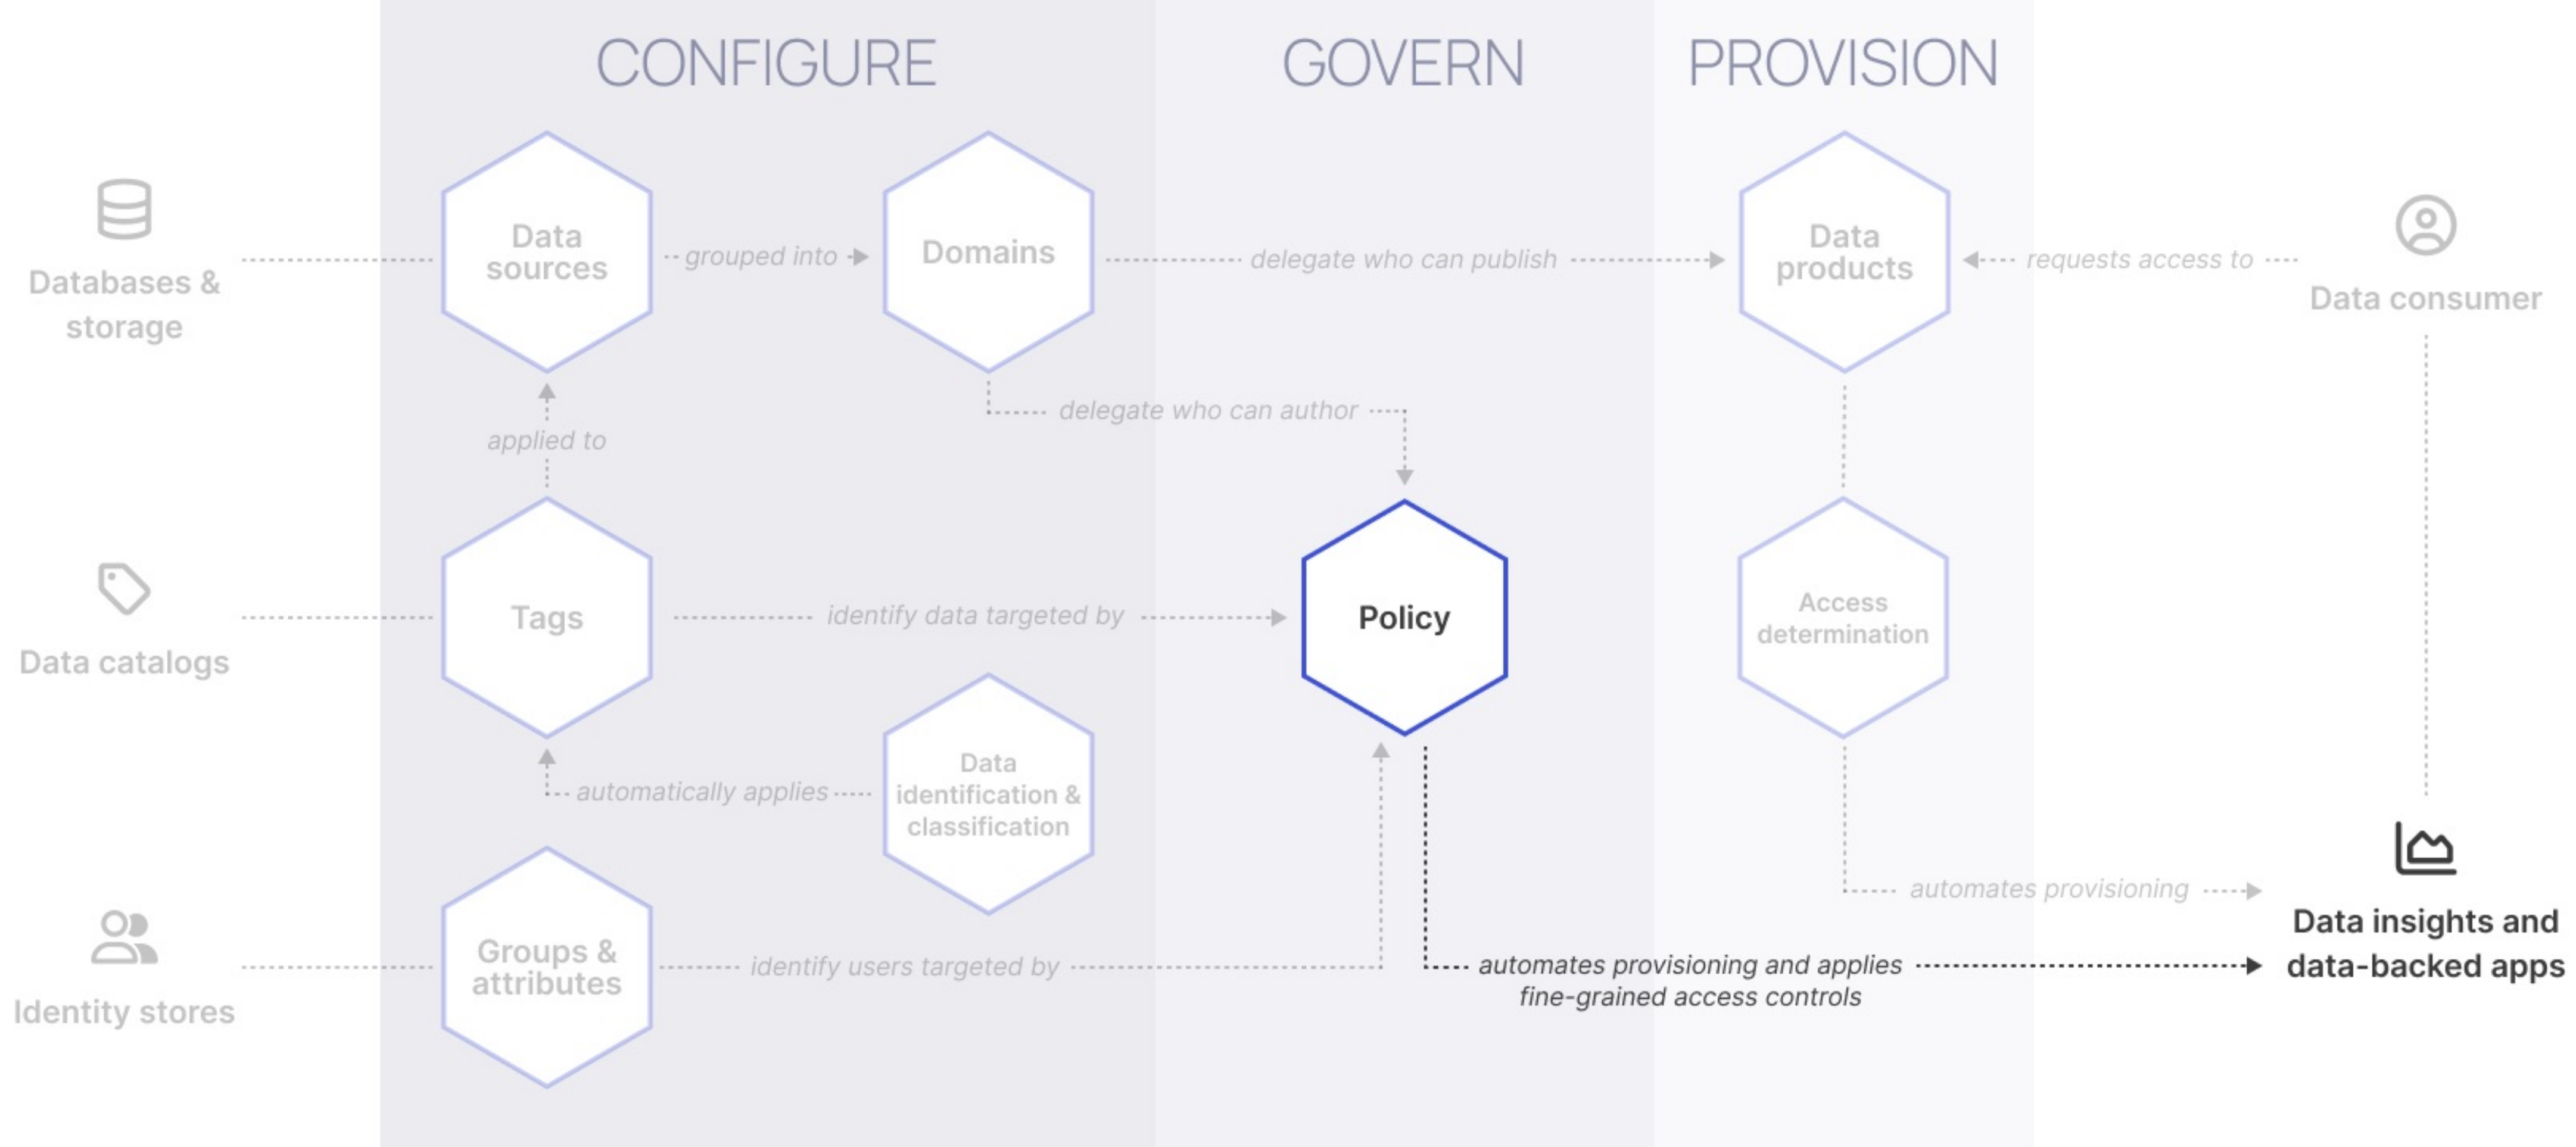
CONFIGURE

GOVERN

PROVISION

Databases & storage

Data sources

grouped into

Domains

delegate who can publish

Data products

requests access to

Data consumer

delegate who can author

applied to

Data catalogs

Tags

identify data targeted by

Policy

Access determination

automatically applies

Data identification & classification

automates provisioning

Identity stores

Groups & attributes

identify users targeted by

automates provisioning and applies fine-grained access controls

Data insights and data-backed apps